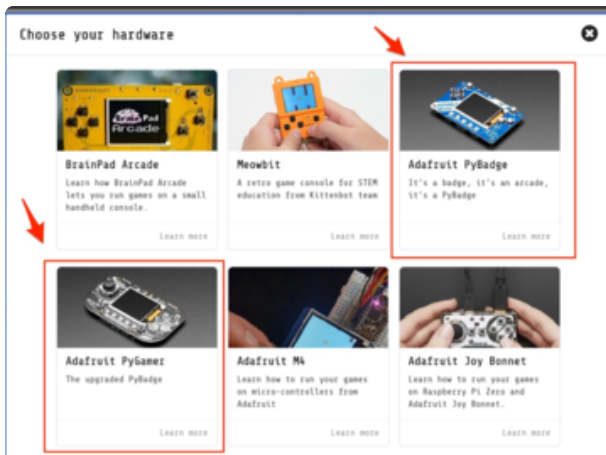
Choose your hardware

BrainPad Arcade

BrainPad Arcade

Learn how BrainPad Arcade lets you run games on a small handheld console.

Learn more

Meowbit

A retro game console for STEM education from Kittenbot team

Learn more

Adafruit PyBadge

It's a badge, it's an arcade, it's a PyBadge

Learn more

Adafruit PyGamer

The upgraded PyBadge

Learn more

Adafruit M4

Learn how to run your games on micro-controllers from Adafruit

Learn more

Adafruit Joy Bonnet

Learn how to run your games on Raspberry Pi Zero and Adafruit Joy Bonnet.

Learn more